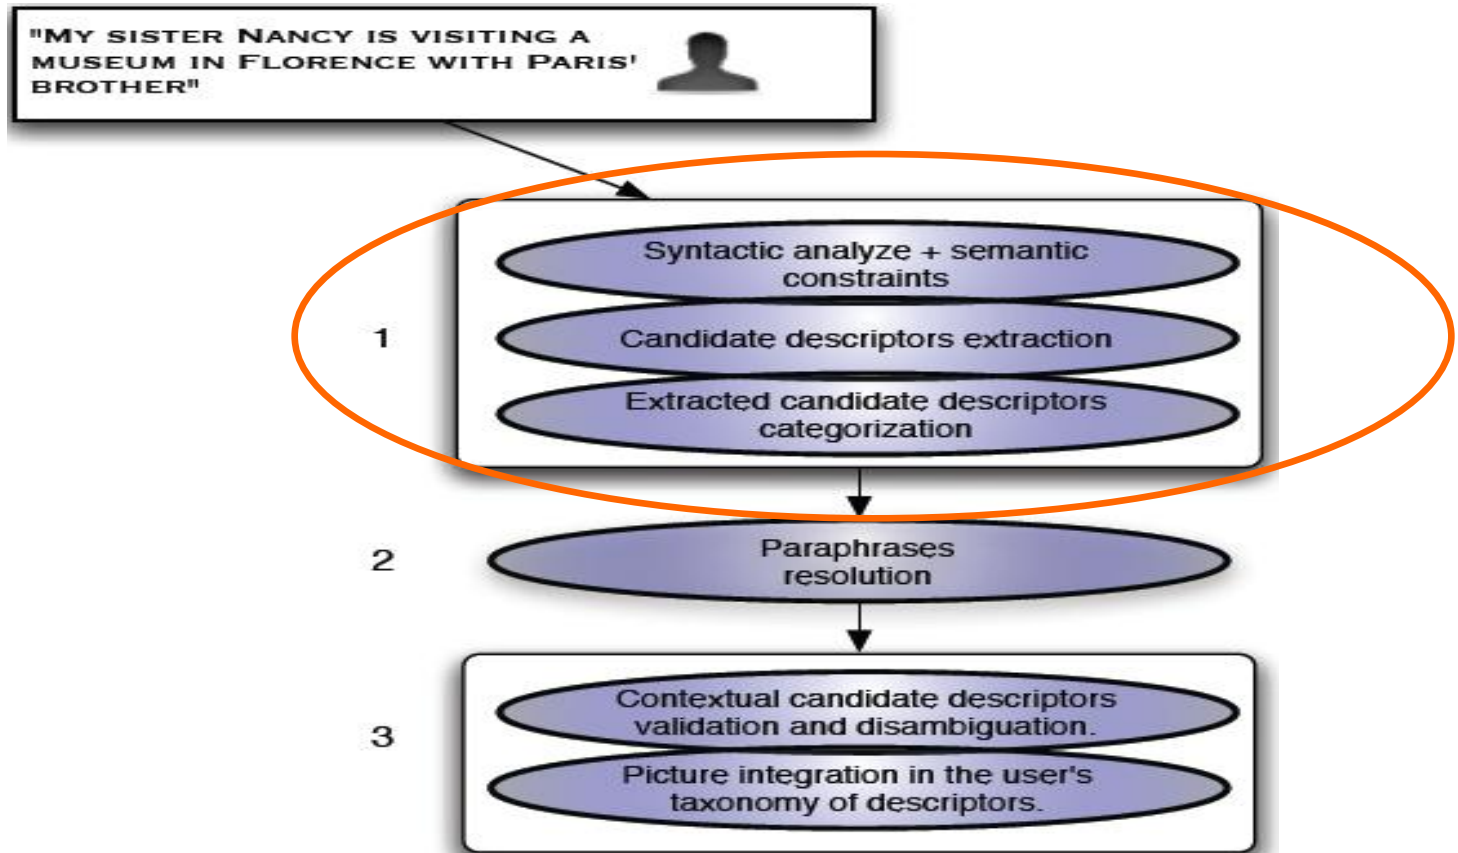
"My sister Nancy is visiting a museum in Florence with Paris' brother"

1

Syntactic analyze + semantic constraints

Candidate descriptors extraction

Extracted candidate descriptors categorization

2

Paraphrases resolution

3

Contextual candidate descriptors validation and disambiguation.

Picture integration in the user's taxonomy of descriptors.